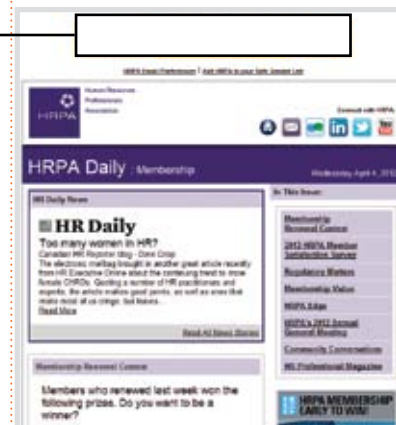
HRPA Email Preferences | Add HRPA to your Safe Sender List

Human Resources Professionals Association

HRPA

Connect with HRPA

HRPA Daily Membership

Wednesday April 4, 2012

HR Daily News

HR Daily

Too many women in HR?

Canadian HR Reporter blog - Dave Crisp

The electronic mailbag brought in another great article recently from HR Executive Online about the continuing trend to draw female CHROs. Quoting a number of HR practitioners and experts, the article makes good points, as well as ones that make most of us cringe, but leaves...

Read More

Read All News Stories

In This Issue:

Membership Renewal Contest

2012 HRPA Member Satisfaction Survey

Regulatory Matters

Membership Value

HRPA Edge

HRPA's 2012 Annual General Meeting

Community Conversations

HR Professional Magazine

Membership Renewal Contest

Members who renewed last week won the following prizes. Do you want to be a winner?

HRPA MEMBERSHIP EARLY TO WIN!